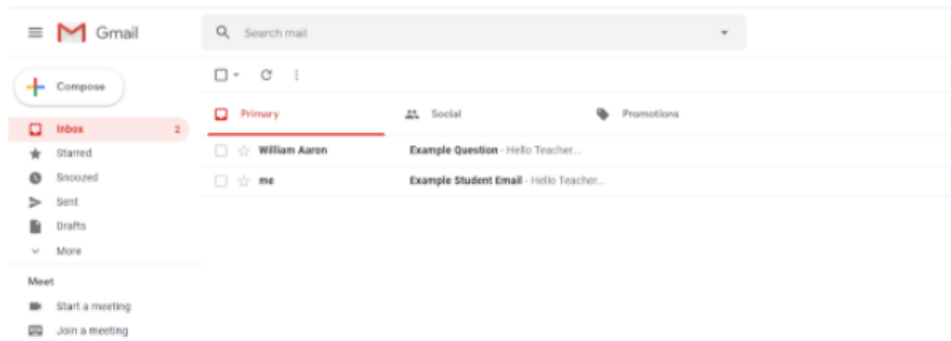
Gmail

Search mail

Compose

Inbox 2
Starred
Snoozed
Sent
Drafts
More

Meet
Start a meeting
Join a meeting

Primary
Social
Promotions

William Aaron
Example Question - Hello Teacher...

me
Example Student Email - Hello Teacher...